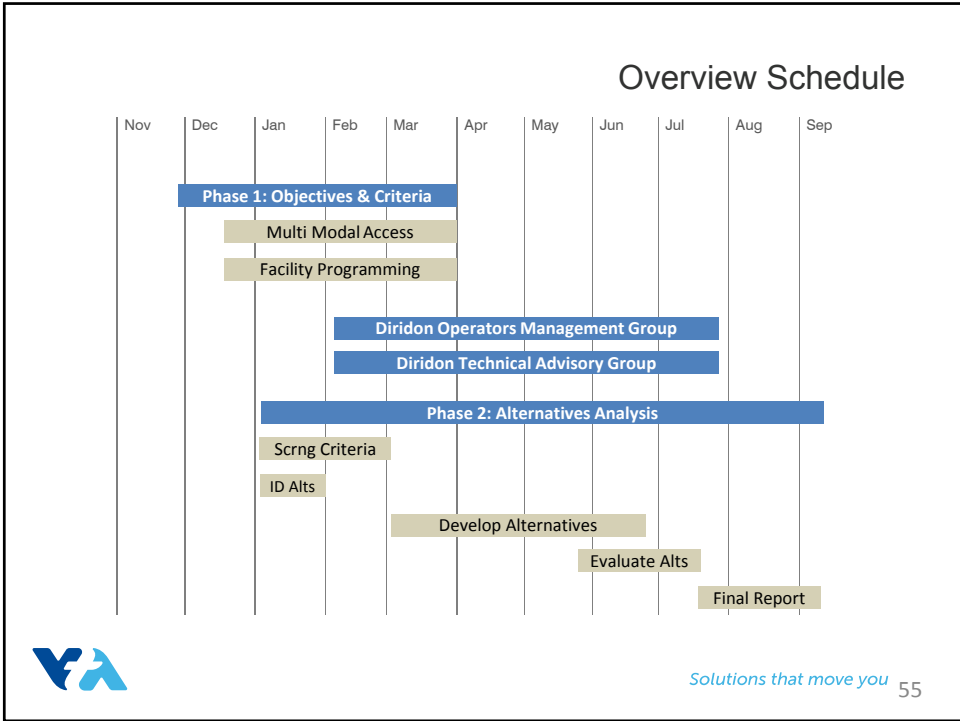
Overview Schedule

Nov Dec Jan Feb Mar Apr May Jun Jul Aug Sep

Phase 1: Objectives & Criteria

Multi Modal Access

Facility Programming

Diridon Operators Management Group

Diridon Technical Advisory Group

Phase 2: Alternatives Analysis

Scrng Criteria

ID Alts

Develop Alternatives

Evaluate Alts

Final Report

Solutions that move you 55